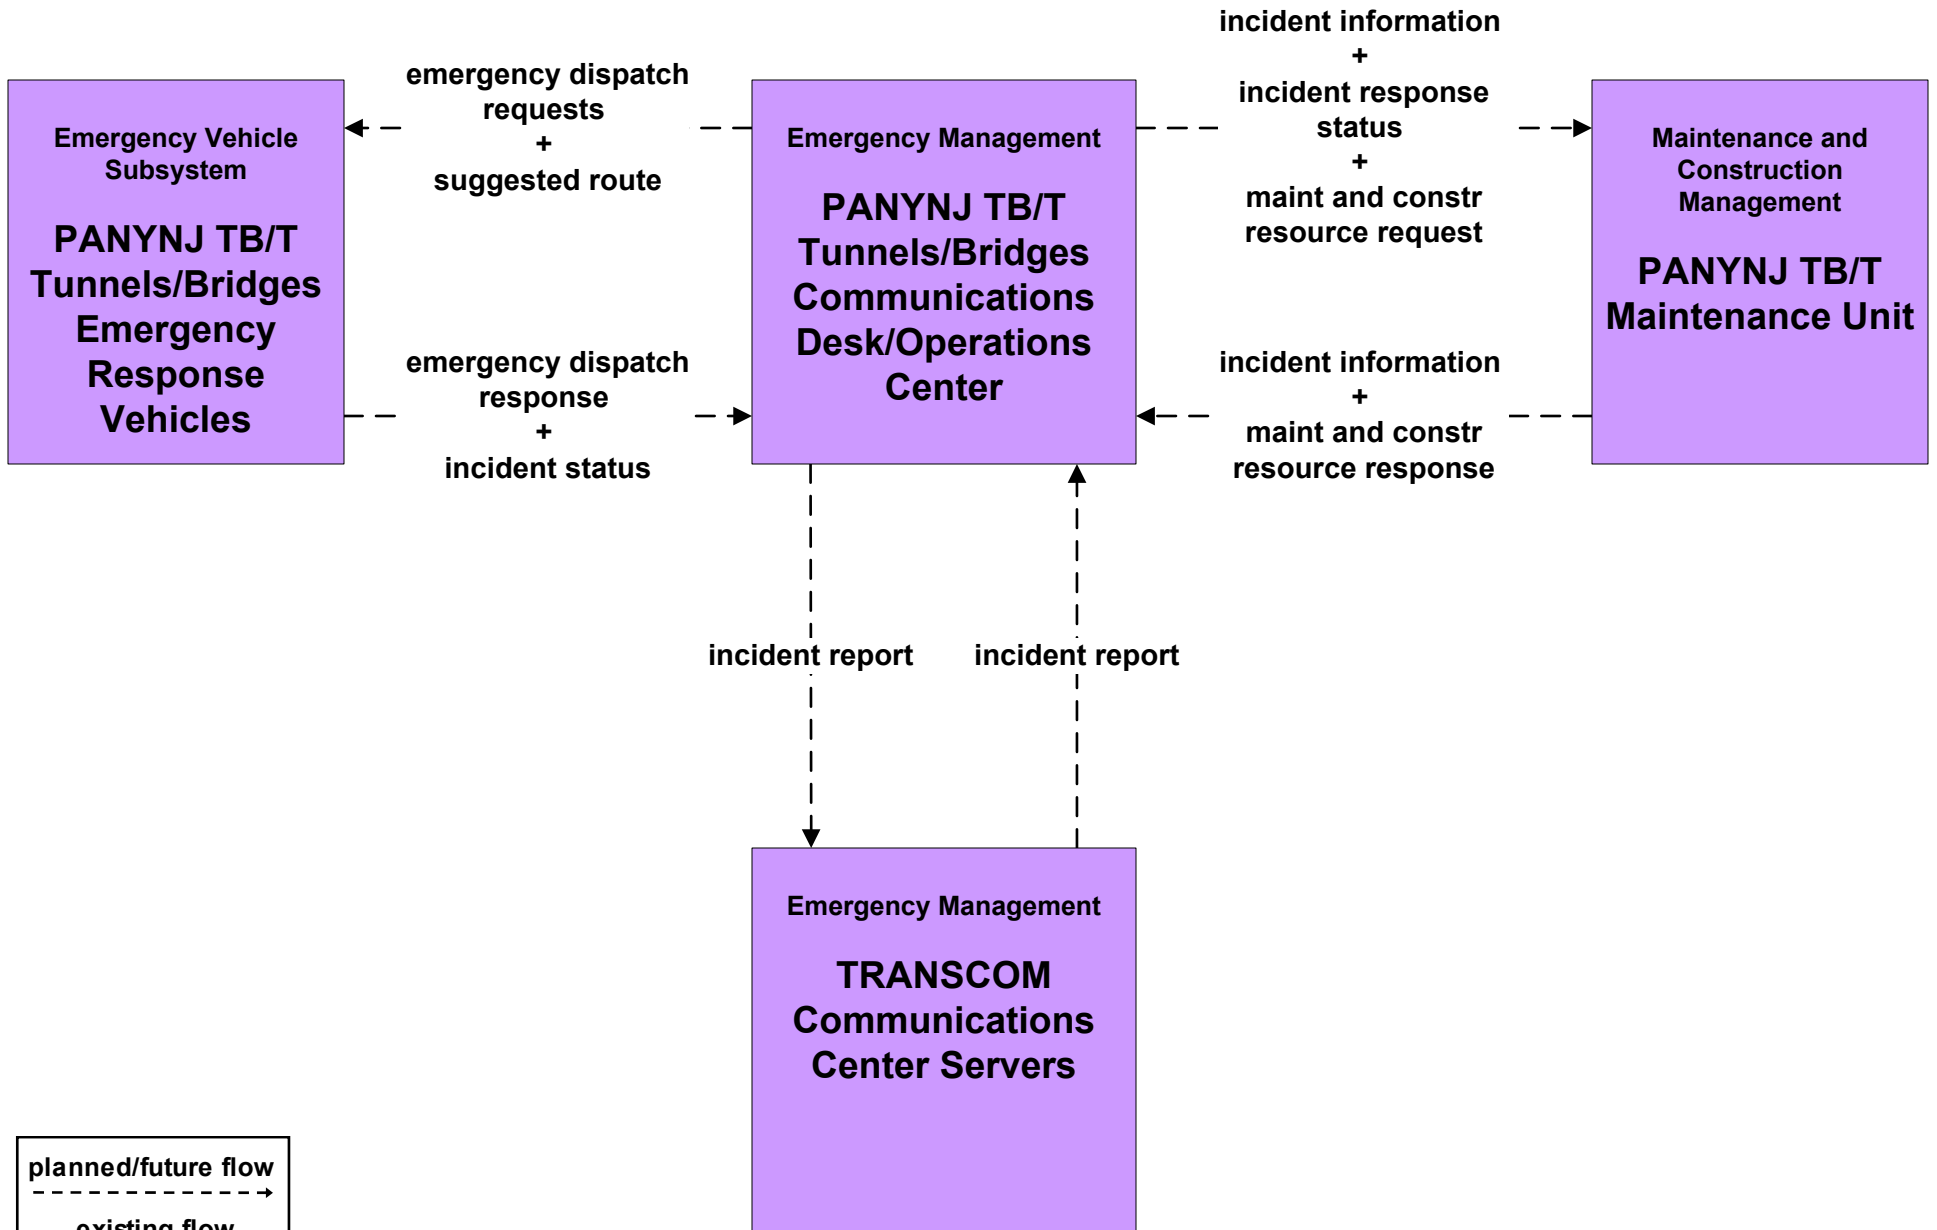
Emergency Vehicle Subsystem

PANYNJ TB/T Tunnels/Bridges Emergency Response Vehicles

emergency dispatch requests
+
suggested route

emergency dispatch response
+
incident status

Emergency Management

PANYNJ TB/T Tunnels/Bridges Communications Desk/Operations Center

incident information
+
incident response status
+
maint and constr resource request

incident information
+
maint and constr resource response

Maintenance and Construction Management

PANYNJ TB/T Maintenance Unit

incident report

incident report

Emergency Management

TRANSCOM Communications Center Servers

planned/future flow

existing flow